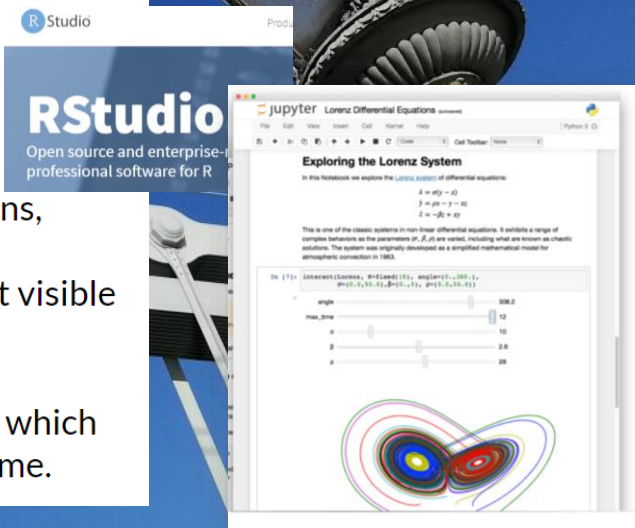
R Studio

Produ

RStudio

Open source and enterprise-

professional software for R

ns,

t visible

which

me.

jupyter Lorenz Differential Equations

File Edit View Insert Cell Kernel Help

Python 3

Code

Cell Toolbar: None

Exploring the Lorenz System

In this Notebook we explore the Lorenz system of differential equations:

$\dot{x} = \sigma(y - x)$

$\dot{y} = \rho x - y - xz$

$\dot{z} = -\beta z + xy$

This is one of the classic systems in non-linear differential equations. It exhibits a range of complex behaviors as the parameters ($\sigma$, $\beta$, $\rho$) are varied, including what are known as chaotic solutions. The system was originally developed as a simplified mathematical model for atmospheric convection in 1963.

In [7]: interact(Lorenz, N=fixed(10), angle=(0.,360.), σ=(0.0,50.0),β=(0.,5), ρ=(0.0,50.0))

angle 308.2

max_time 12

σ 10

β 2.6

ρ 28